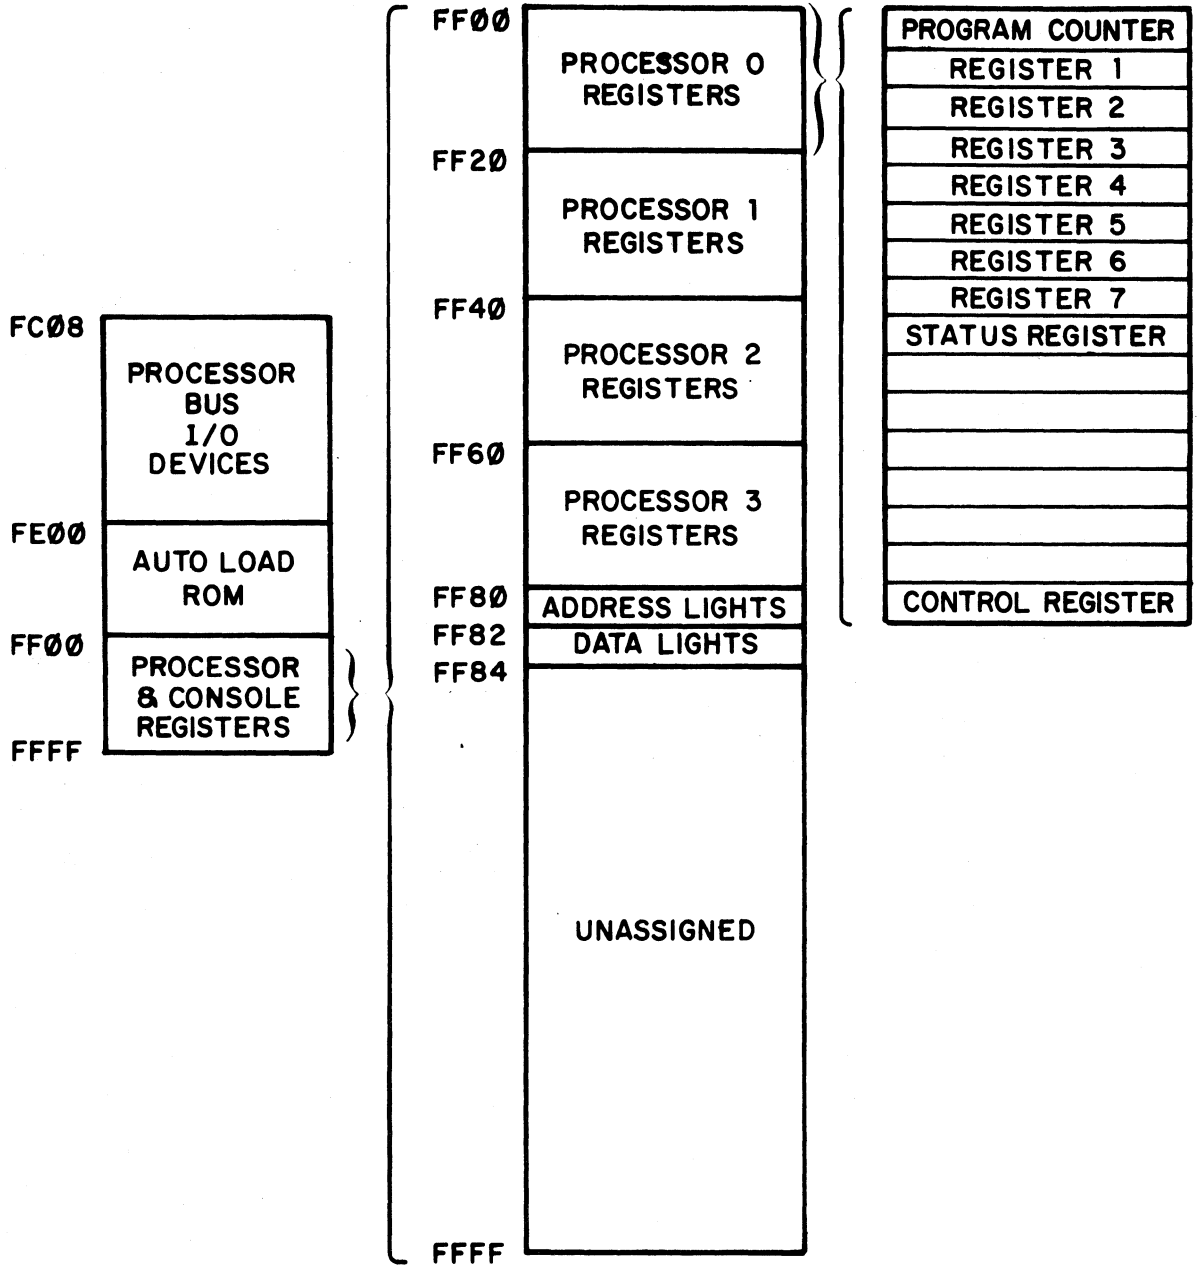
FC08
PROCESSOR BUS 1/0 DEVICES
FE00
AUTO LOAD ROM
FF00
PROCESSOR & CONSOLE REGISTERS
FFFF

FF00
PROCESSOR 0 REGISTERS
FF20
PROCESSOR 1 REGISTERS
FF40
PROCESSOR 2 REGISTERS
FF60
PROCESSOR 3 REGISTERS
FF80
ADDRESS LIGHTS
FF82
DATA LIGHTS
FF84
UNASSIGNED
FFFF

PROGRAM COUNTER
REGISTER 1
REGISTER 2
REGISTER 3
REGISTER 4
REGISTER 5
REGISTER 6
REGISTER 7
STATUS REGISTER
CONTROL REGISTER